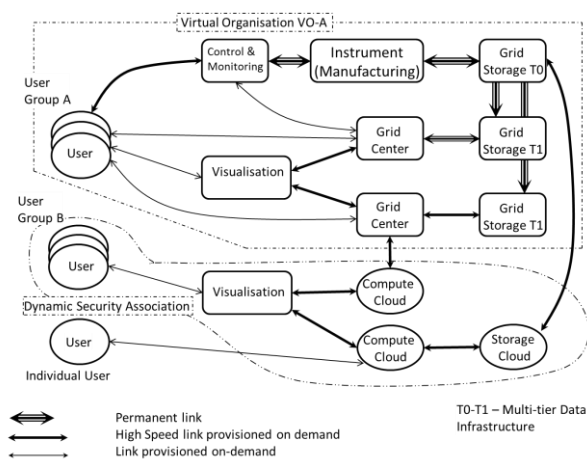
Virtual Organisation VO-A

Control & Monitoring

Instrument (Manufacturing)

Grid Storage T0

User Group A

User

Grid Center

Grid Storage T1

Visualisation

Grid Center

Grid Storage T1

User Group B

User

Visualisation

Compute Cloud

Dynamic Security Association

User

Individual User

Compute Cloud

Storage Cloud

Permanent link
High Speed link provisioned on demand
Link provisioned on-demand

T0-T1 – Multi-tier Data Infrastructure